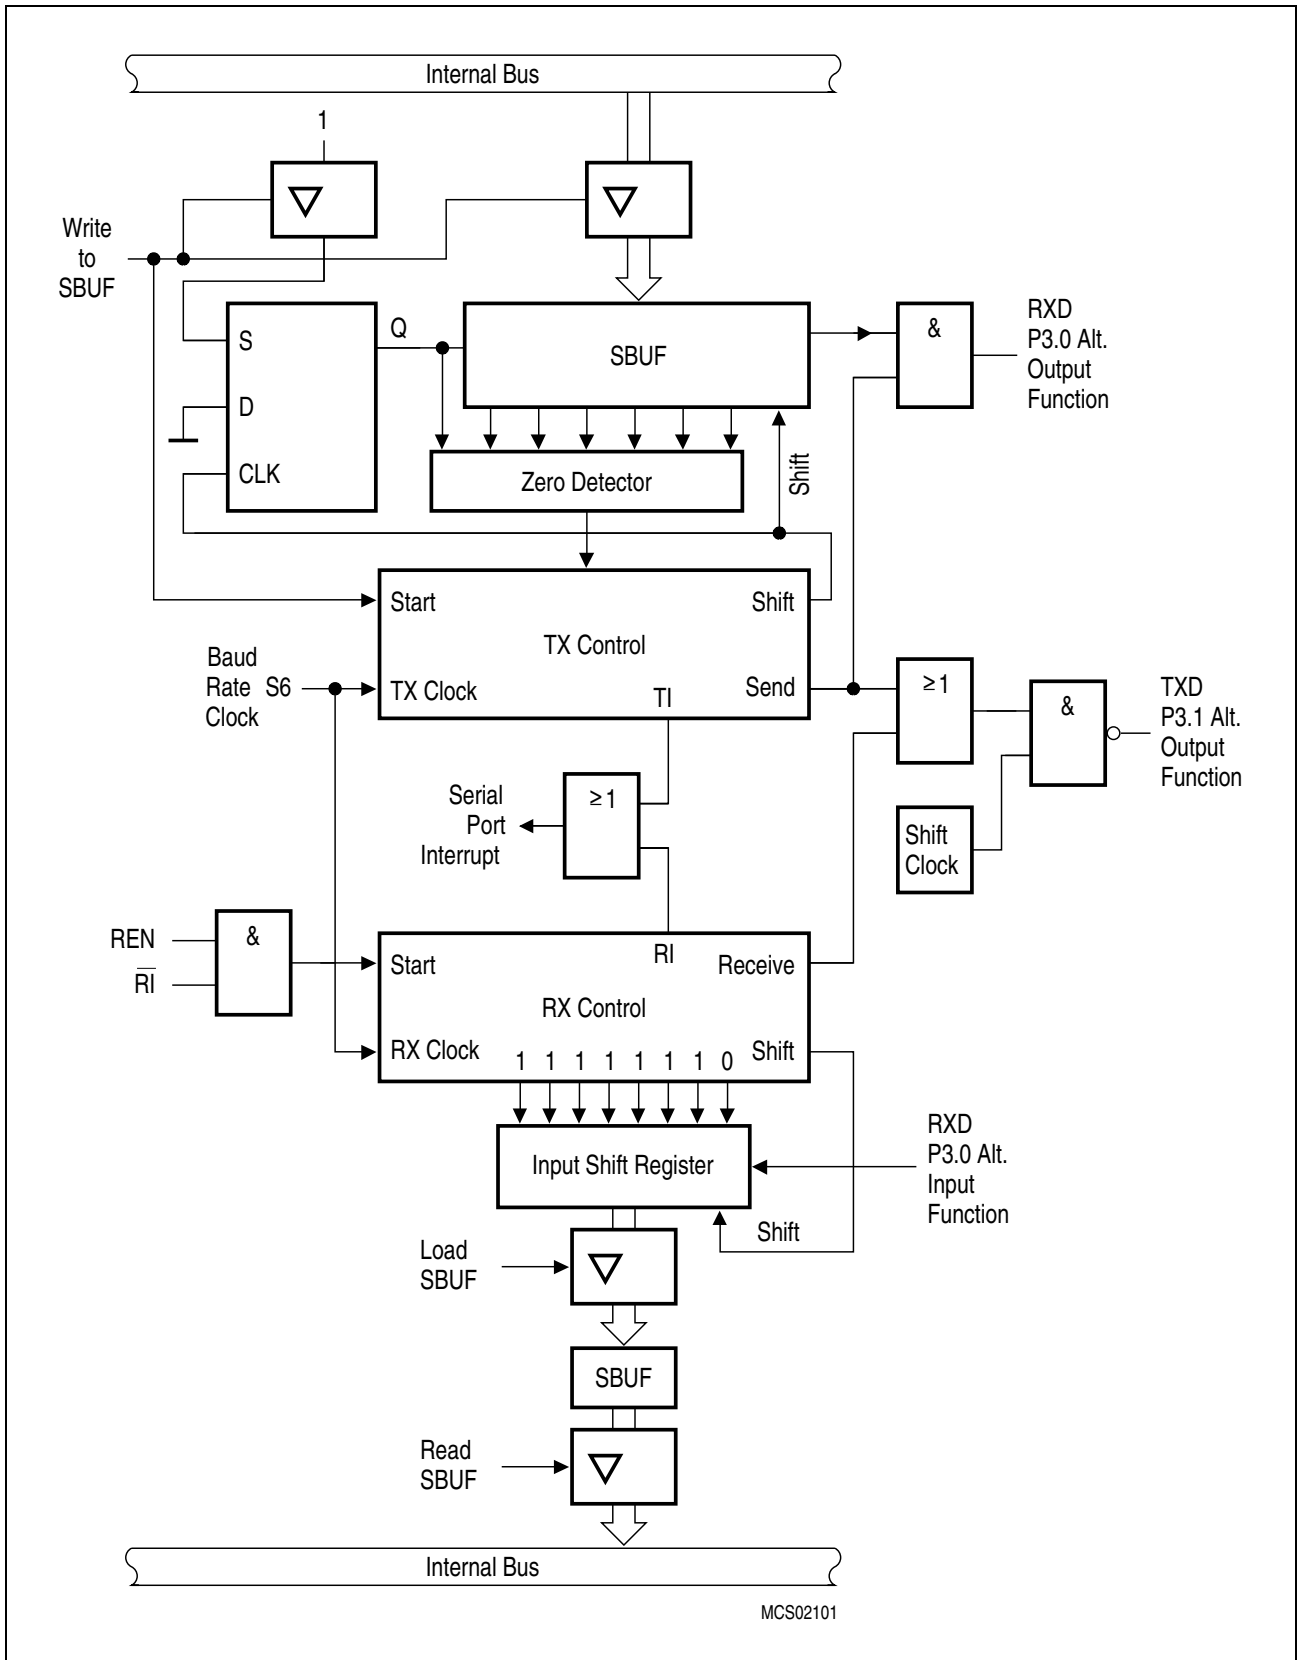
Internal Bus

1

Write to SBUF

S

Q

SBUF

D

CLK

Zero Detector

Shift

&

RXD P3.0 Alt. Output Function

Start

Shift

TX Control

Baud Rate Clock

S6

TX Clock

TI

Send

≥1

&

TXD P3.1 Alt. Output Function

Serial Port Interrupt

≥1

Shift Clock

REN

$\overline{RI}$

&

Start

RI

Receive

RX Control

RX Clock

1 1 1 1 1 1 1 0

Shift

Input Shift Register

RXD P3.0 Alt. Input Function

Shift

Load SBUF

SBUF

Read SBUF

Internal Bus

MCS02101